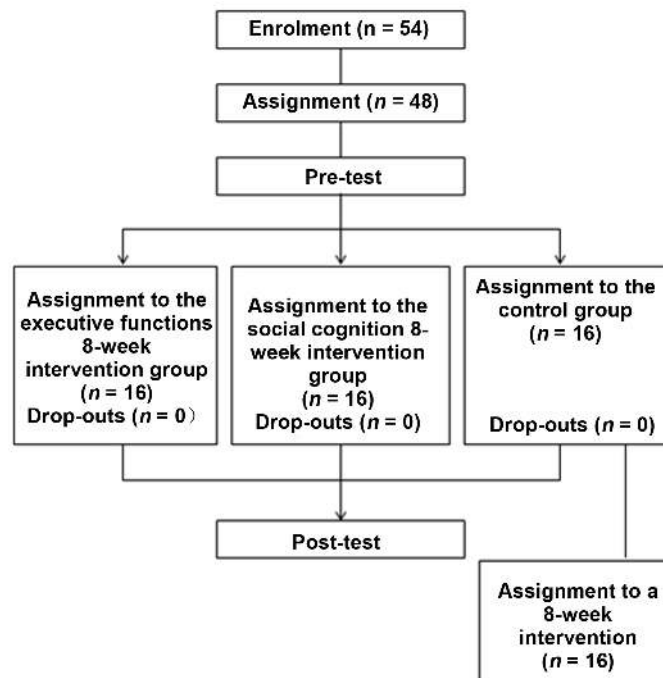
Enrolment (n = 54)

Assignment ($n$ = 48)

Pre-test

Assignment to the executive functions 8-week intervention group ($n$ = 16) Drop-outs ($n$ = 0）

Assignment to the social cognition 8-week intervention group ($n$ = 16) Drop-outs ($n$ = 0)

Assignment to the control group ($n$ = 16)

Drop-outs ($n$ = 0)

Post-test

Assignment to a 8-week intervention ($n$ = 16)